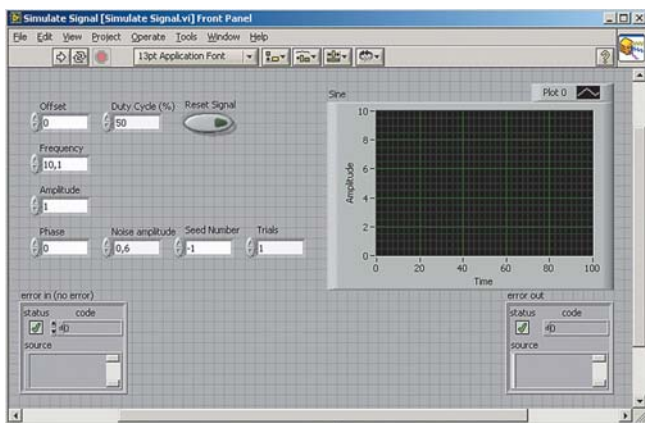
Simulate Signal [Simulate Signal.vi] Front Panel

File Edit View Project Operate Tools Window Help

13pt Application Font

Offset
0

Duty Cycle (%)
50

Reset Signal

Frequency
10,1

Amplitude
1

Phase
0

Noise amplitude
0,6

Seed Number
-1

Trials
1

Sine

Plot 0

10
8
6
4
2
0

Amplitude

0 20 40 60 80 100

Time

error in (no error)
status code
0
source

error out
status code
0
source